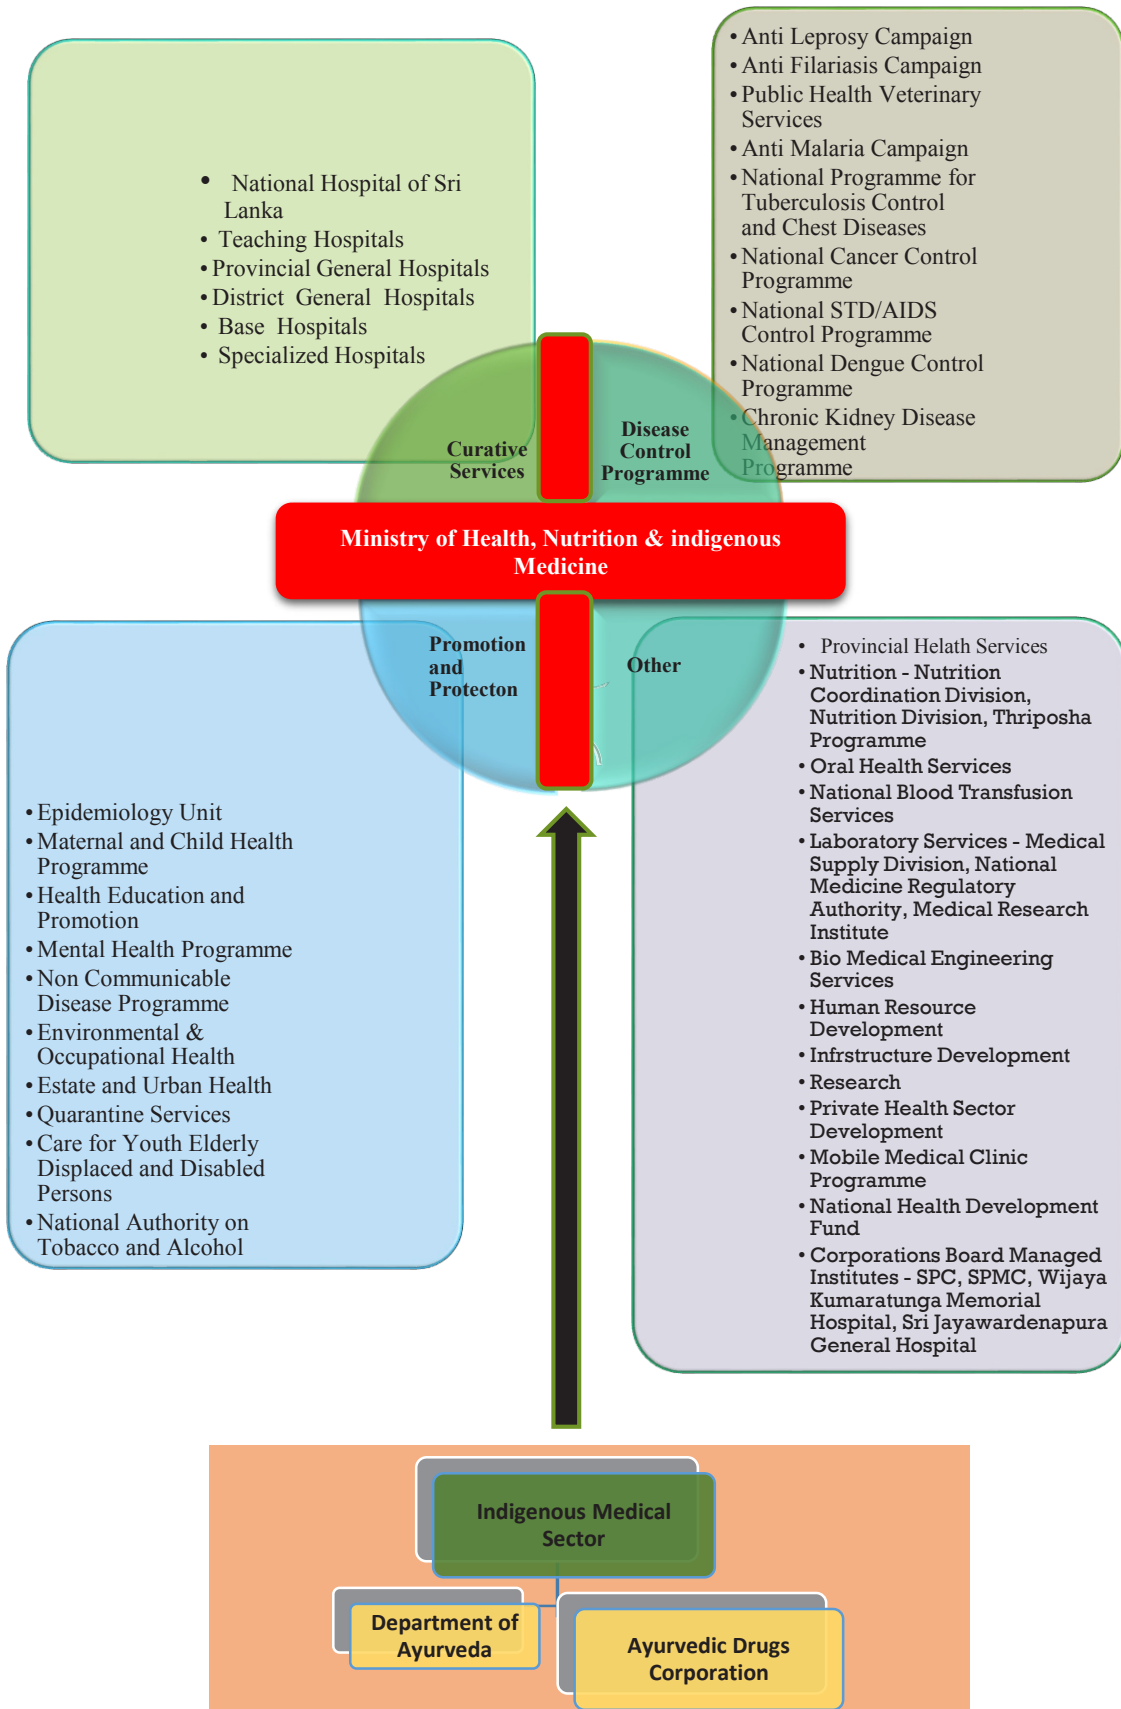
- National Hospital of Sri Lanka
- Teaching Hospitals
- Provincial General Hospitals
- District General Hospitals
- Base Hospitals
- Specialized Hospitals

- Anti Leprosy Campaign
- Anti Filariasis Campaign
- Public Health Veterinary Services
- Anti Malaria Campaign
- National Programme for Tuberculosis Control and Chest Diseases
- National Cancer Control Programme
- National STD/AIDS Control Programme
- National Dengue Control Programme
- Chronic Kidney Disease Management Programme

Curative Services

Disease Control Programme

Ministry of Health, Nutrition & indigenous Medicine

Promotion and Protecton

Other

- Epidemiology Unit
- Maternal and Child Health Programme
- Health Education and Promotion
- Mental Health Programme
- Non Communicable Disease Programme
- Environmental & Occupational Health
- Estate and Urban Health
- Quarantine Services
- Care for Youth Elderly Displaced and Disabled Persons
- National Authority on Tobacco and Alcohol

- Provincial Helath Services
- Nutrition - Nutrition Coordination Division, Nutrition Division, Thriposha Programme
- Oral Health Services
- National Blood Transfusion Services
- Laboratory Services - Medical Supply Division, National Medicine Regulatory Authority, Medical Research Institute
- Bio Medical Engineering Services
- Human Resource Development
- Infrstructure Development
- Research
- Private Health Sector Development
- Mobile Medical Clinic Programme
- National Health Development Fund
- Corporations Board Managed Institutes - SPC, SPMC, Wijaya Kumaratunga Memorial Hospital, Sri Jayawardenapura General Hospital

Indigenous Medical Sector

Department of Ayurveda

Ayurvedic Drugs Corporation